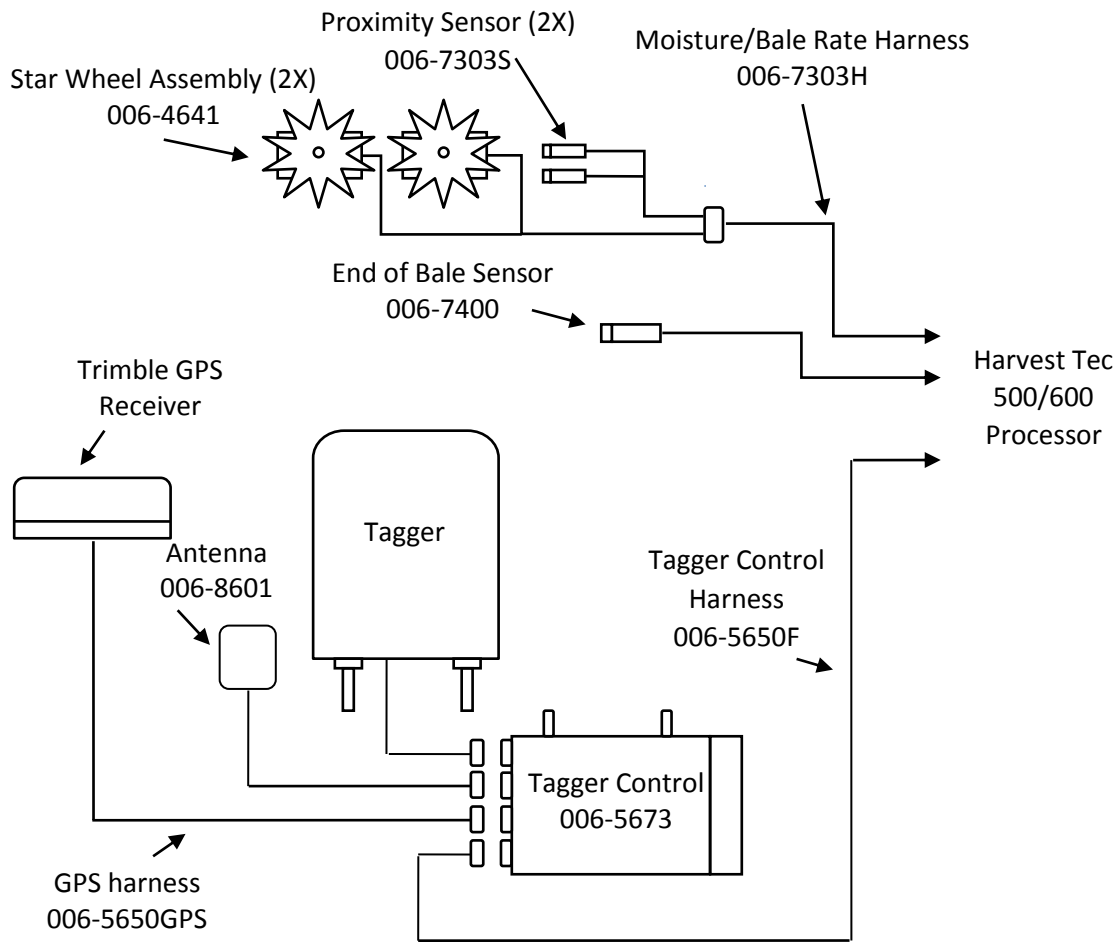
Proximity Sensor (2X)
006-7303S

Moisture/Bale Rate Harness
006-7303H

Star Wheel Assembly (2X)
006-4641

End of Bale Sensor
006-7400

Trimble GPS Receiver

Harvest Tec
500/600
Processor

Tagger

Antenna
006-8601

Tagger Control Harness
006-5650F

Tagger Control
006-5673

GPS harness
006-5650GPS